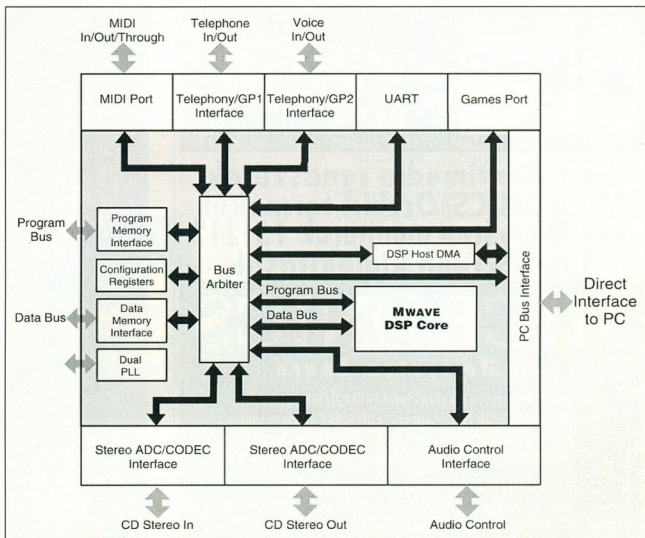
MIDI In/Out/Through

Telephone In/Out

Voice In/Out

MIDI Port

Telephony/GP1 Interface

Telephony/GP2 Interface

UART

Games Port

Program Bus

Program Memory Interface

Configuration Registers

Data Bus

Data Memory Interface

Dual PLL

Bus Arbiter

DSP Host DMA

Program Bus

Data Bus

MWAVE DSP Core

PC Bus Interface

Direct Interface to PC

Stereo ADC/CODEC Interface

Stereo ADC/CODEC Interface

Audio Control Interface

CD Stereo In

CD Stereo Out

Audio Control